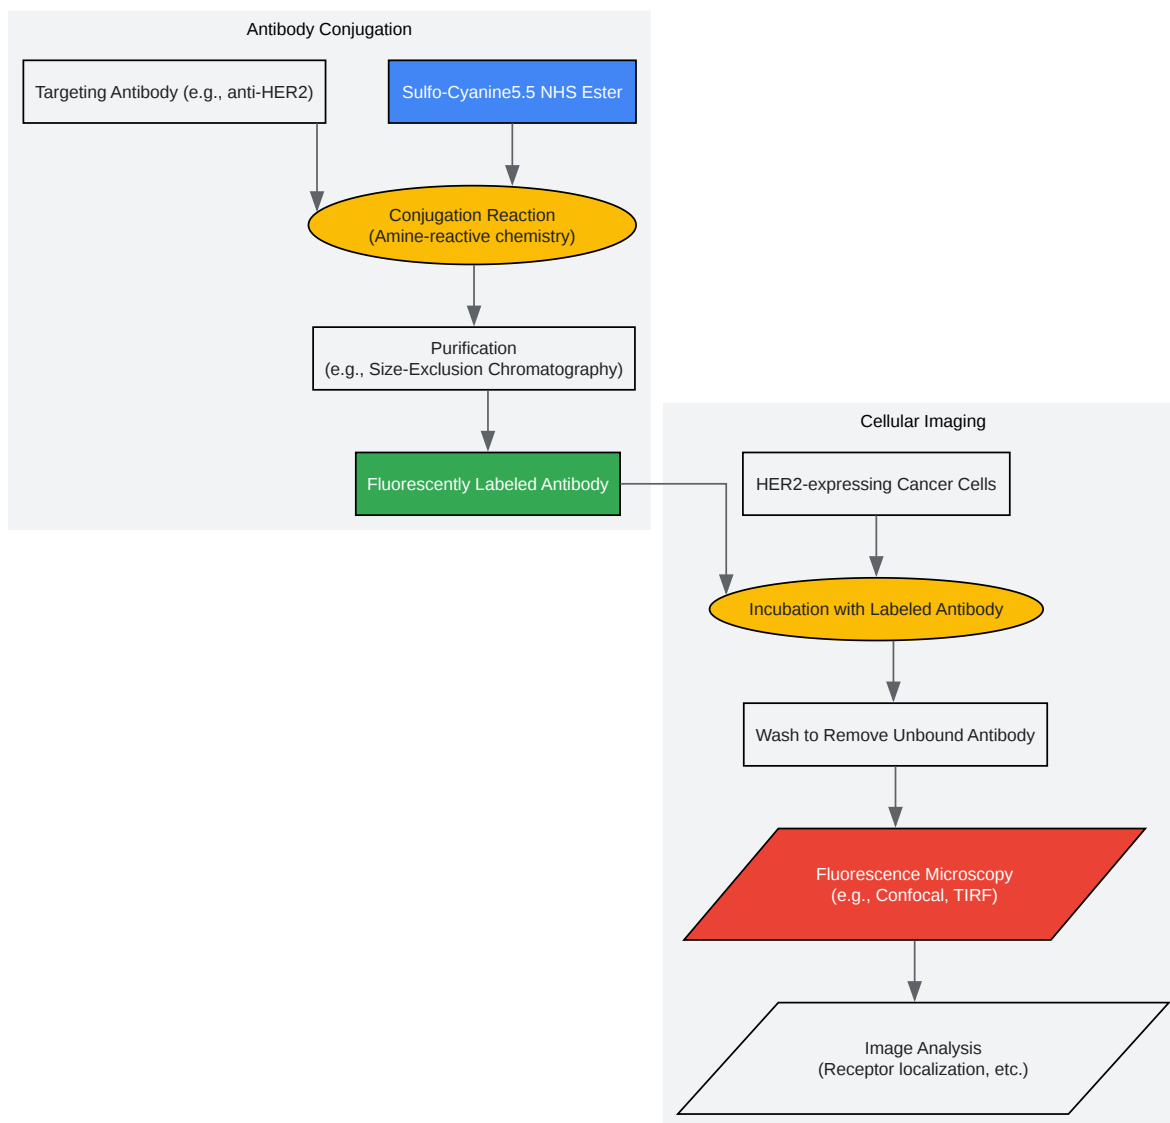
Antibody Conjugation

Targeting Antibody (e.g., anti-HER2)

Sulfo-Cyanine5.5 NHS Ester

Conjugation Reaction
(Amine-reactive chemistry)

Purification
(e.g., Size-Exclusion Chromatography)

Fluorescently Labeled Antibody

Cellular Imaging

HER2-expressing Cancer Cells

Incubation with Labeled Antibody

Wash to Remove Unbound Antibody

Fluorescence Microscopy
(e.g., Confocal, TIRF)

Image Analysis
(Receptor localization, etc.)